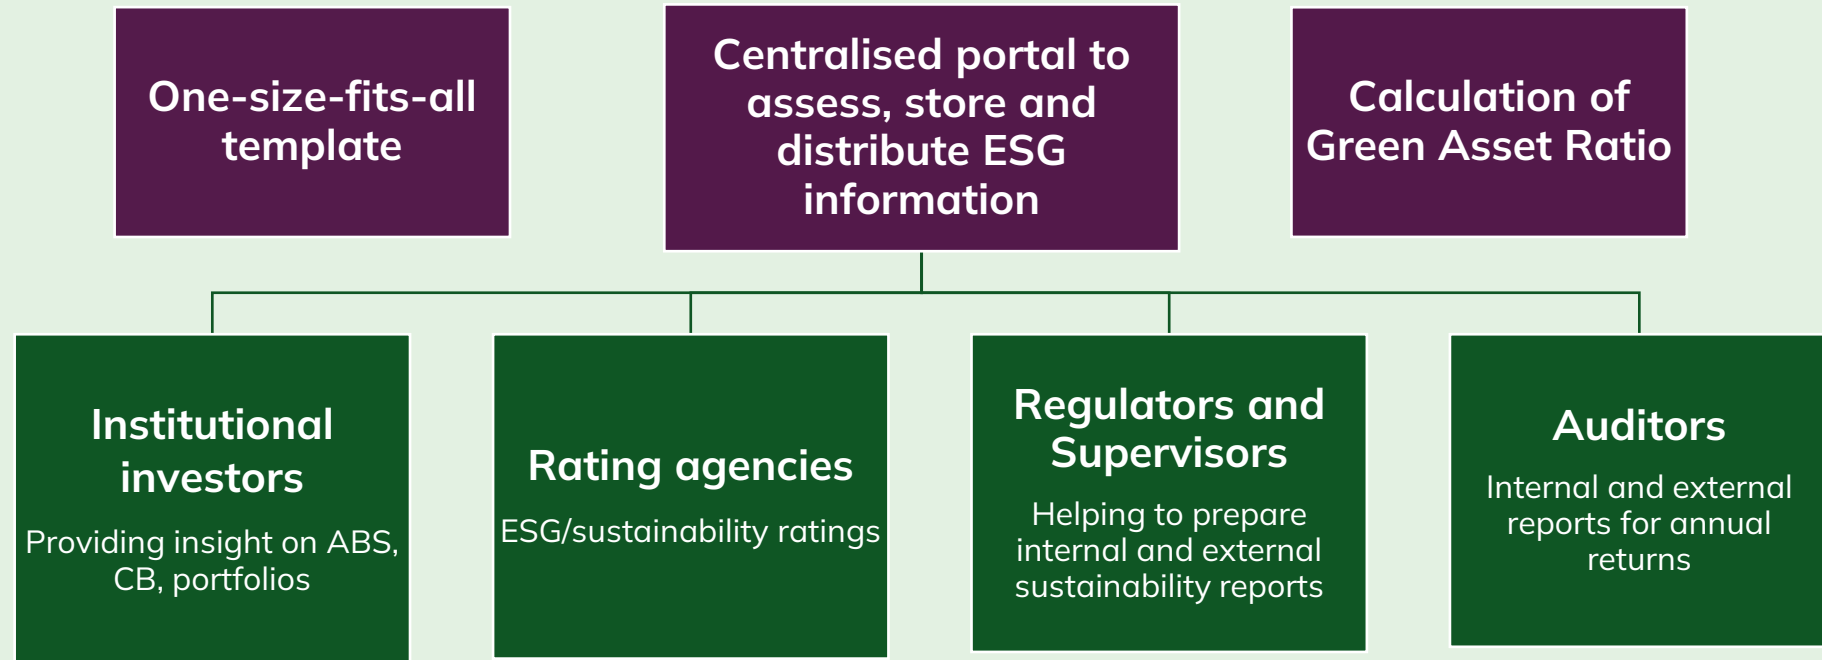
One-size-fits-all template

Centralised portal to assess, store and distribute ESG information

Calculation of Green Asset Ratio

Institutional investors

Providing insight on ABS, CB, portfolios

Rating agencies

ESG/sustainability ratings

Regulators and Supervisors

Helping to prepare internal and external sustainability reports

Auditors

Internal and external reports for annual returns